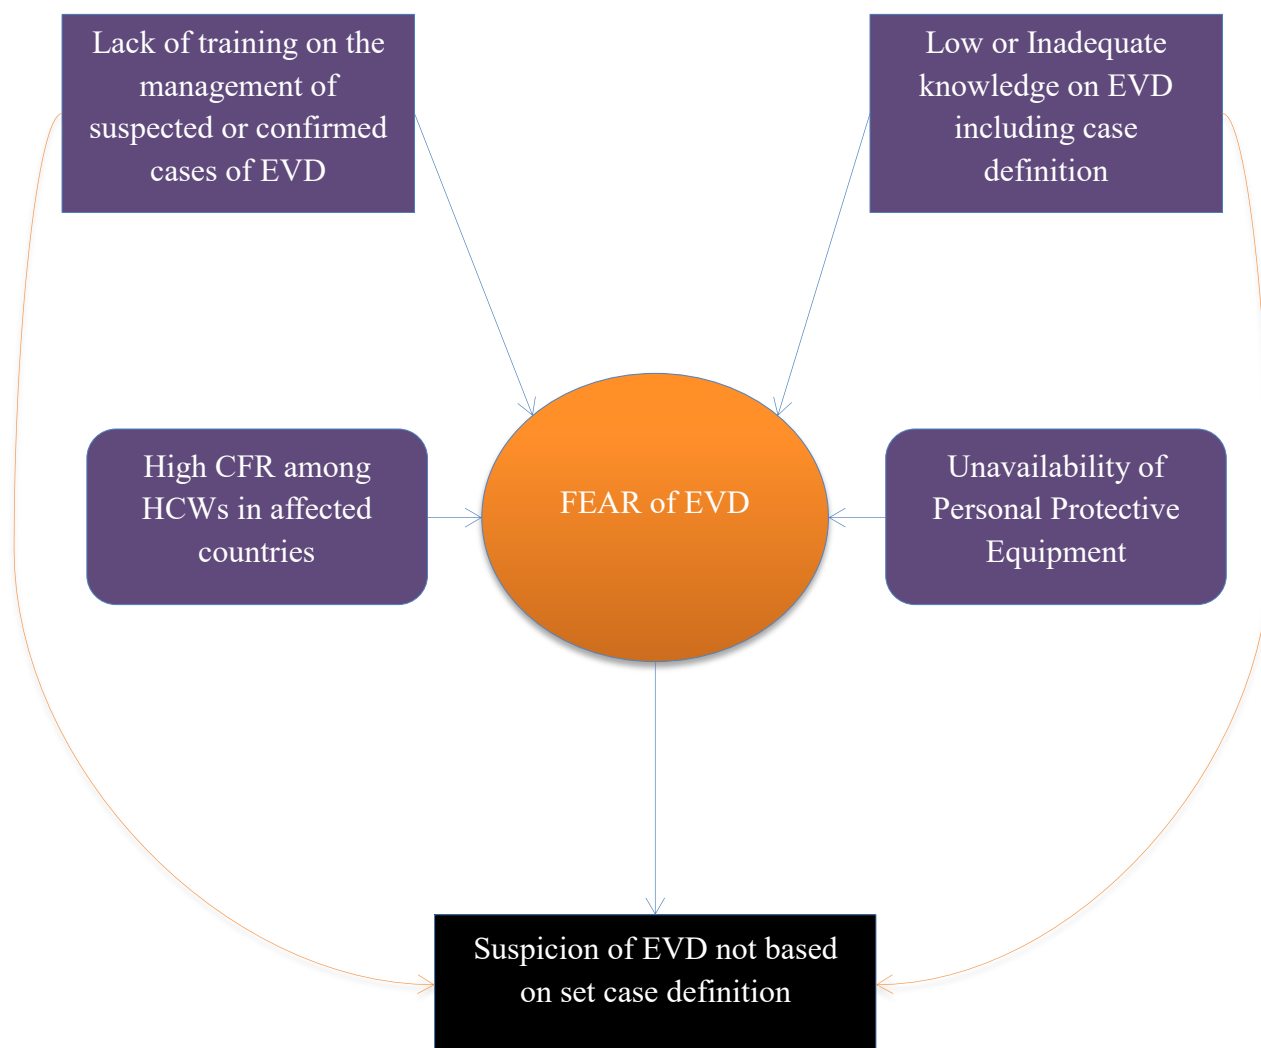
Lack of training on the management of suspected or confirmed cases of EVD

Low or Inadequate knowledge on EVD including case definition

High CFR among HCWs in affected countries

FEAR of EVD

Unavailability of Personal Protective Equipment

Suspicion of EVD not based on set case definition